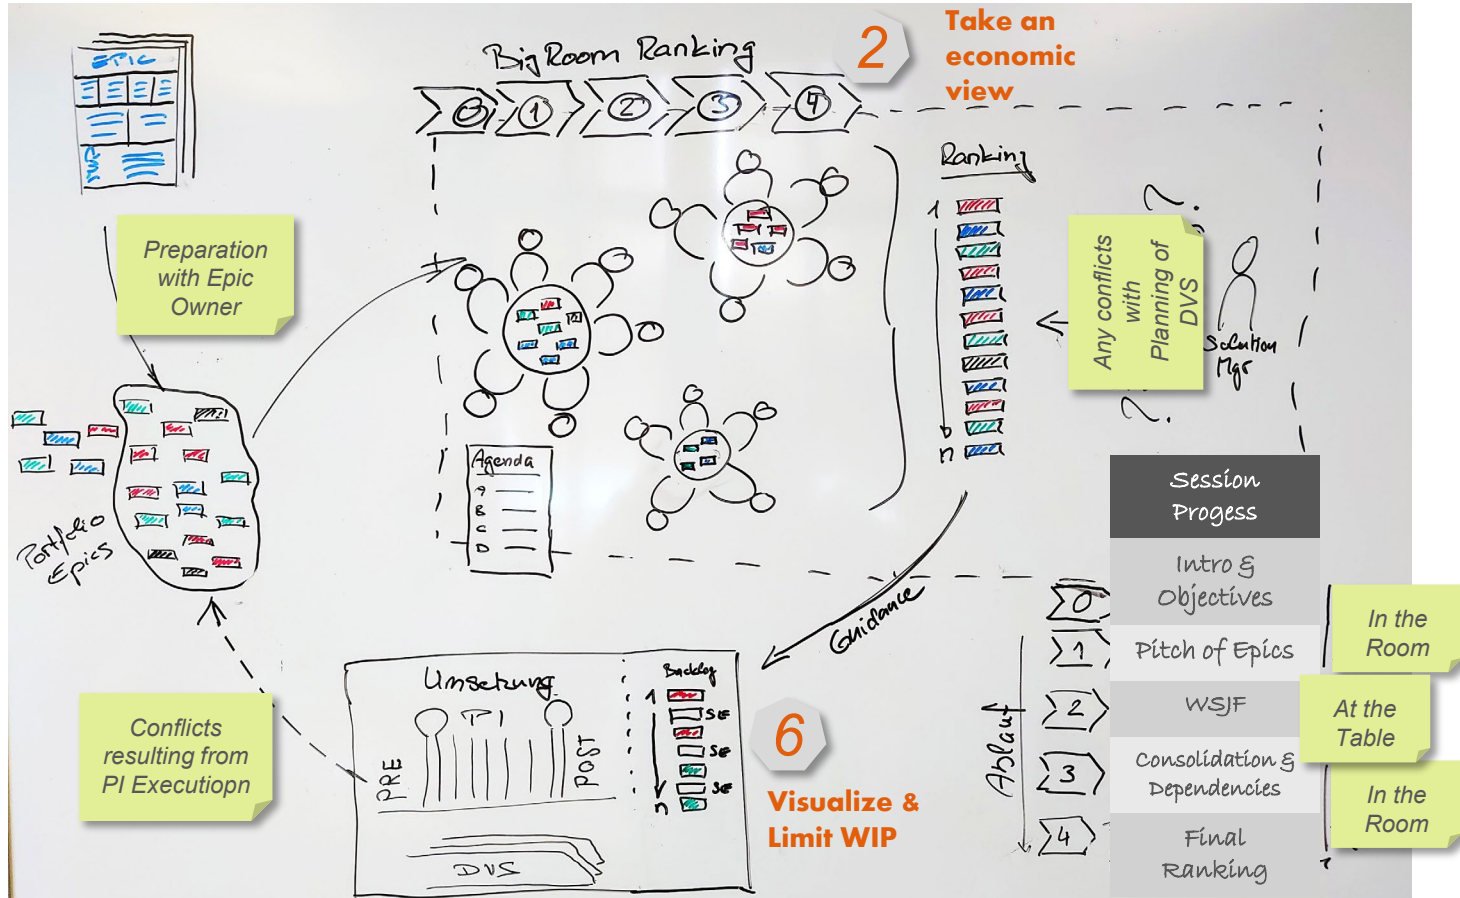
EPIC

Big Room Ranking

0 1 2 3 4

2

Take an economic view

Ranking

1

b

n

Preparation with Epic Owner

Any conflicts with Planning of DVS

Solution Mgr

Portfolio Epics

Agenda
a
b
c
d

Guidance

Session Progess

Intro & Objectives

Pitch of Epics

WSJF

Consolidation & Dependencies

Final Ranking

In the Room

At the Table

In the Room

Ablauf

0
1
2
3
4

Umsetzung

PRE

POST

DVS

Backlog
1
SE
SE
SE
SE
n

6

Visualize & Limit WIP

Conflicts resulting from PI Executiopn